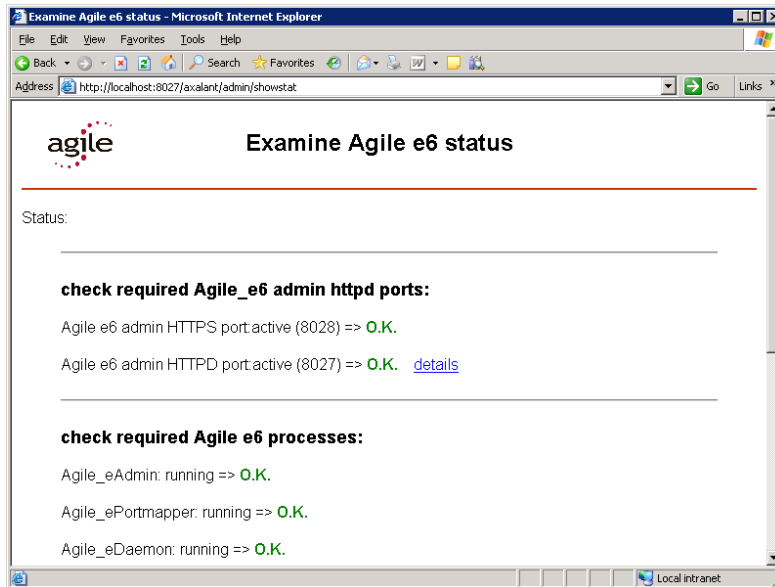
Examine Agile e6 status - Microsoft Internet Explorer

File Edit View Favorites Tools Help

Back Search Favorites

Address http://localhost:8027/axalant/admin/showstat Go Links

agile

Examine Agile e6 status

Status:

check required Agile_e6 admin httpd ports:

Agile e6 admin HTTPS port:active (8028) => O.K.

Agile e6 admin HTTPD port:active (8027) => O.K. details

check required Agile e6 processes:

Agile_eAdmin: running => O.K.

Agile_ePortmapper: running => O.K.

Agile_eDaemon: running => O.K.

Local intranet